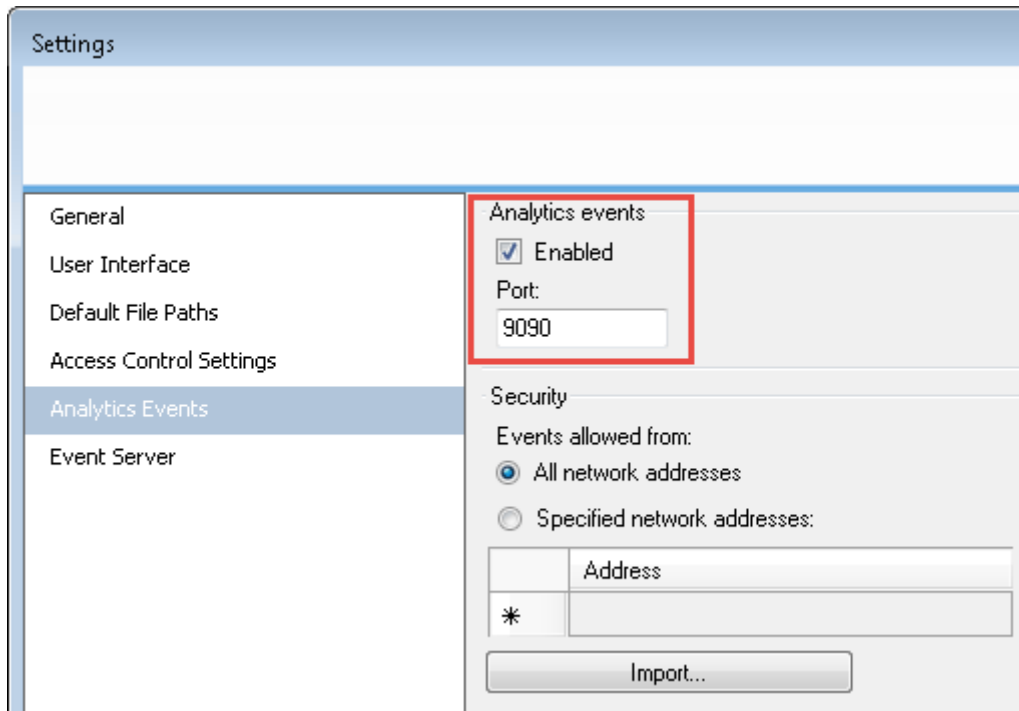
Settings

General
User Interface
Default File Paths
Access Control Settings
Analytics Events
Event Server

Analytics events
Enabled
Port:
9090

Security
Events allowed from:
All network addresses
Specified network addresses:

| | Address |
|---|---|
| * | |

Import...